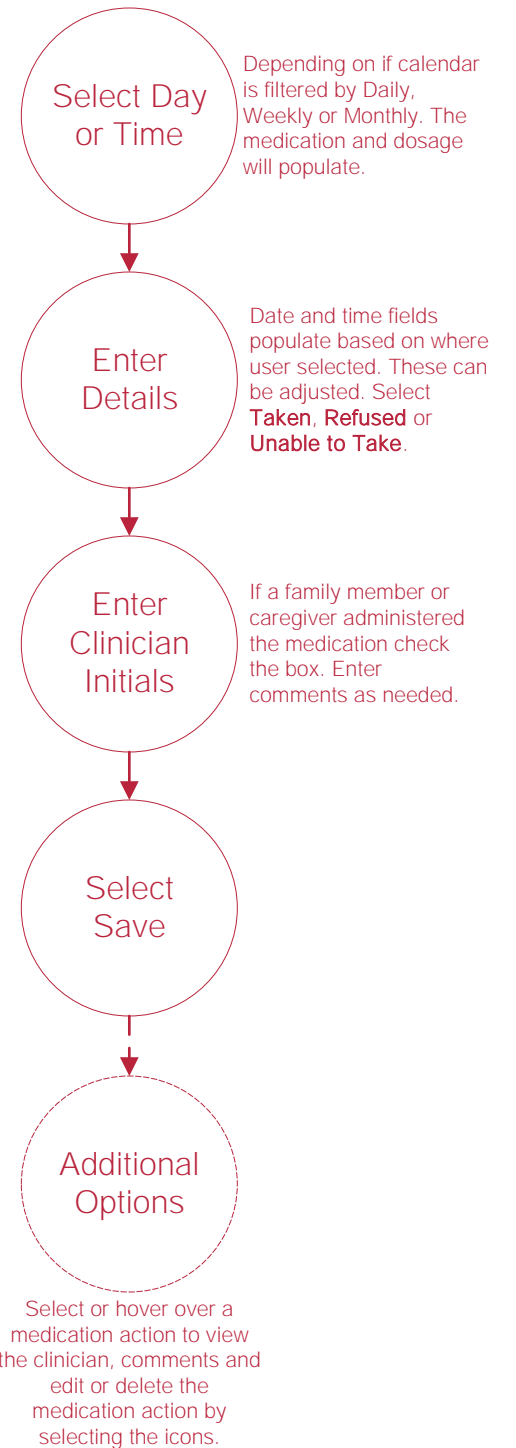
Select Day or Time

Depending on if calendar is filtered by Daily, Weekly or Monthly. The medication and dosage will populate.

Enter Details

Date and time fields populate based on where user selected. These can be adjusted. Select Taken, Refused or Unable to Take.

Enter Clinician Initials

If a family member or caregiver administered the medication check the box. Enter comments as needed.

Select Save

Additional Options

Select or hover over a medication action to view the clinician, comments and edit or delete the medication action by selecting the icons.